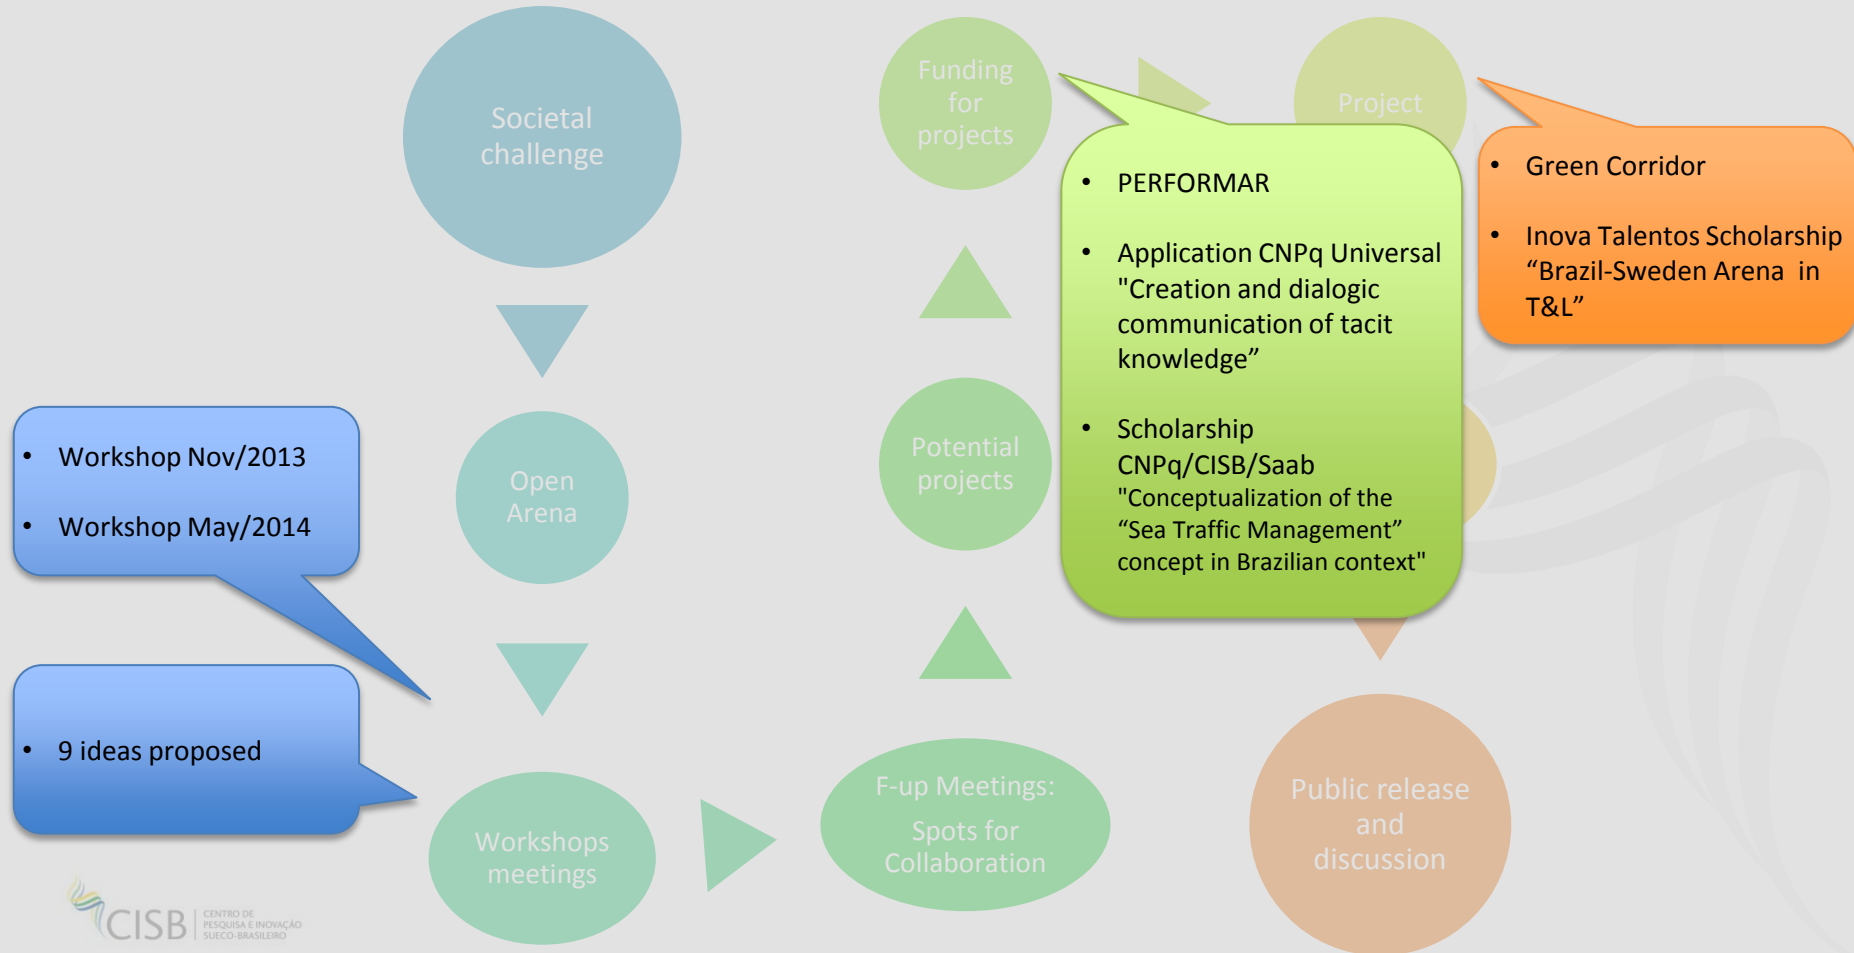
Societal challenge

Open Arena

Workshops meetings

F-up Meetings:

Spots for Collaboration

Potential projects

Funding for projects

Project

Public release and discussion

- Workshop Nov/2013
- Workshop May/2014

- 9 ideas proposed

- PERFORMAR
- Application CNPq Universal "Creation and dialogic communication of tacit knowledge”
- Scholarship CNPq/CISB/Saab "Conceptualization of the “Sea Traffic Management” concept in Brazilian context"

- Green Corridor
- Inova Talentos Scholarship “Brazil-Sweden Arena in T&L”

CISB CENTRO DE PESQUISA E INOVAÇÃO SUECO-BRASILEIRO